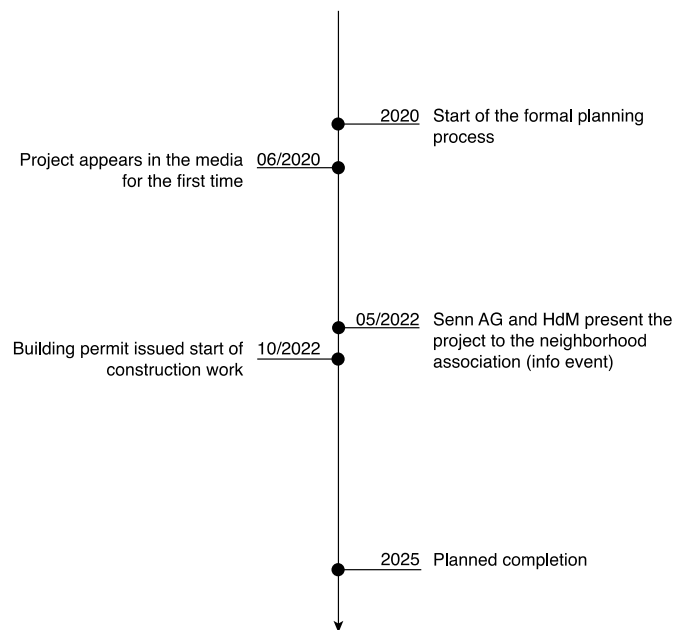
2020 Start of the formal planning process

Project appears in the media for the first time 06/2020

05/2022 Senn AG and HdM present the project to the neighborhood association (info event)

Building permit issued start of construction work 10/2022

2025 Planned completion